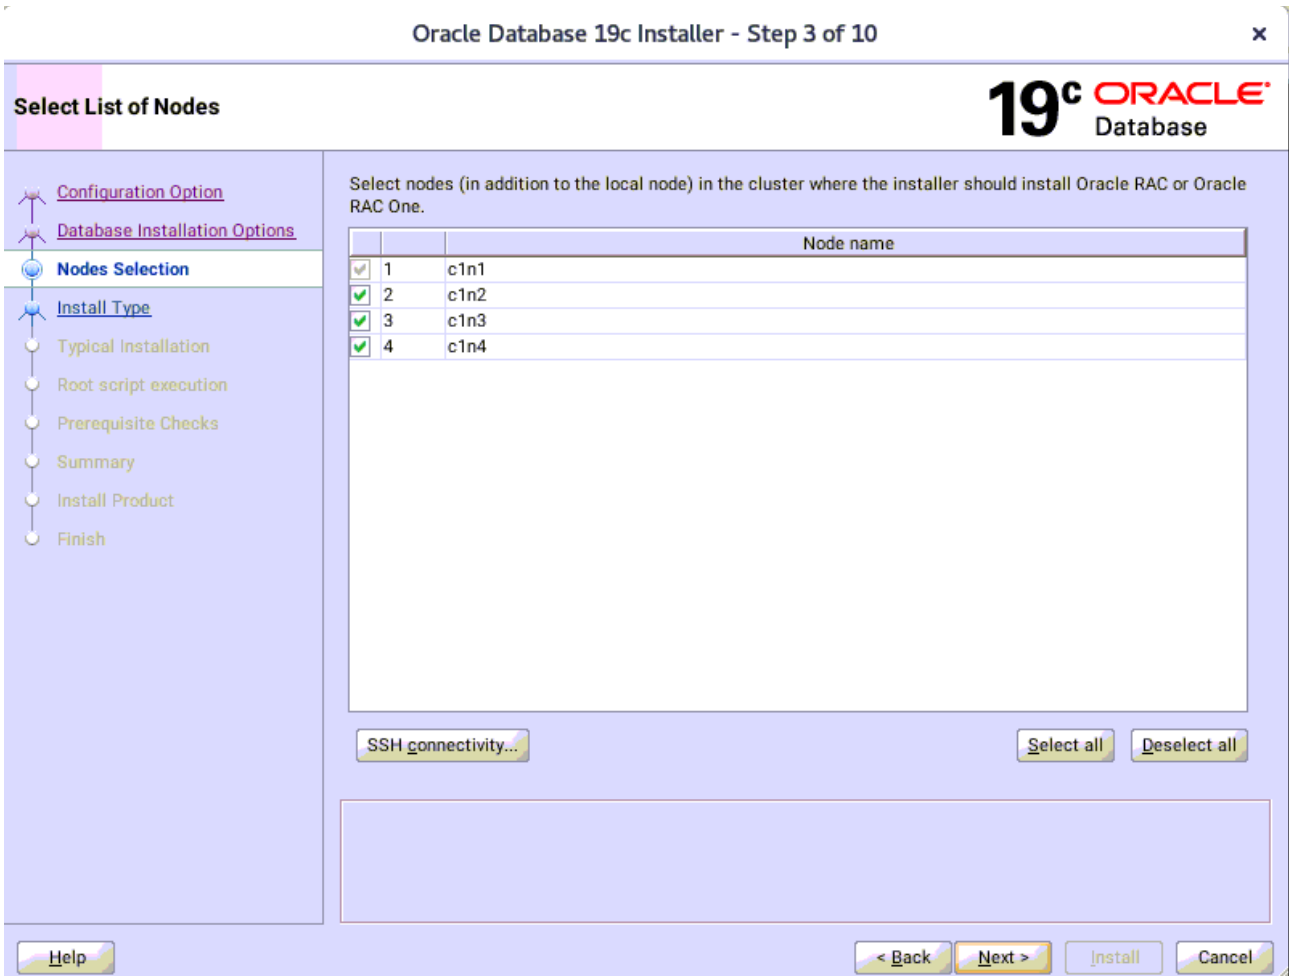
Oracle Database 19c Installer - Step 3 of 10

×

Select List of Nodes

19c ORACLE Database

Configuration Option
Database Installation Options
Nodes Selection
Install Type
Typical Installation
Root script execution
Prerequisite Checks
Summary
Install Product
Finish

Select nodes (in addition to the local node) in the cluster where the installer should install Oracle RAC or Oracle RAC One.

| | | Node name |
|---|---|---|
| ☑ | 1 | c1n1 |
| ☑ | 2 | c1n2 |
| ☑ | 3 | c1n3 |
| ☑ | 4 | c1n4 |

SSH connectivity...

Select all

Deselect all

Help

< Back

Next >

Install

Cancel